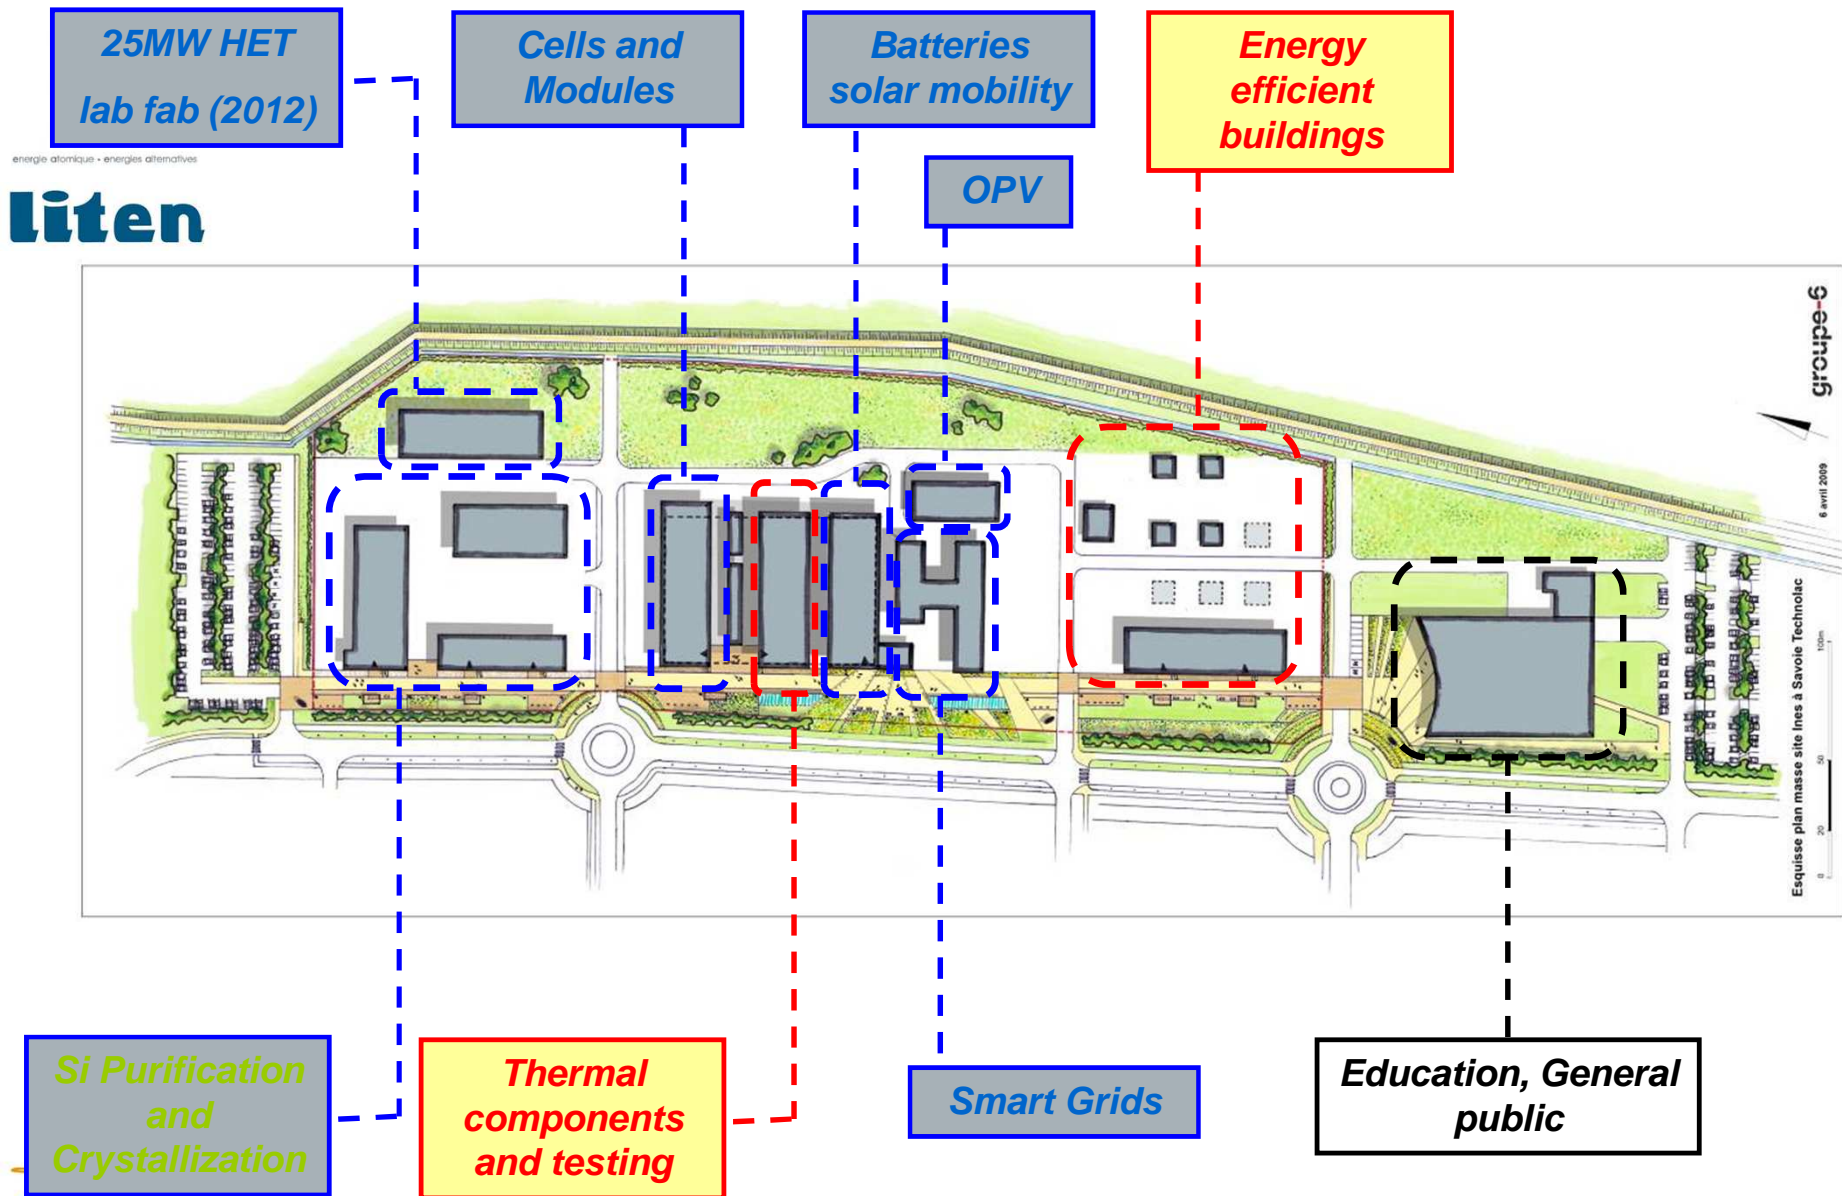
25MW HET lab fab (2012)

Cells and Modules

Batteries solar mobility

Energy efficient buildings

OPV

energie atomique • energies alternatives

liten

groupe-6

6 avril 2009

Esquisse plan masse site Ines à Savoie Technolac

Si Purification and Crystallization

Thermal components and testing

Smart Grids

Education, General public